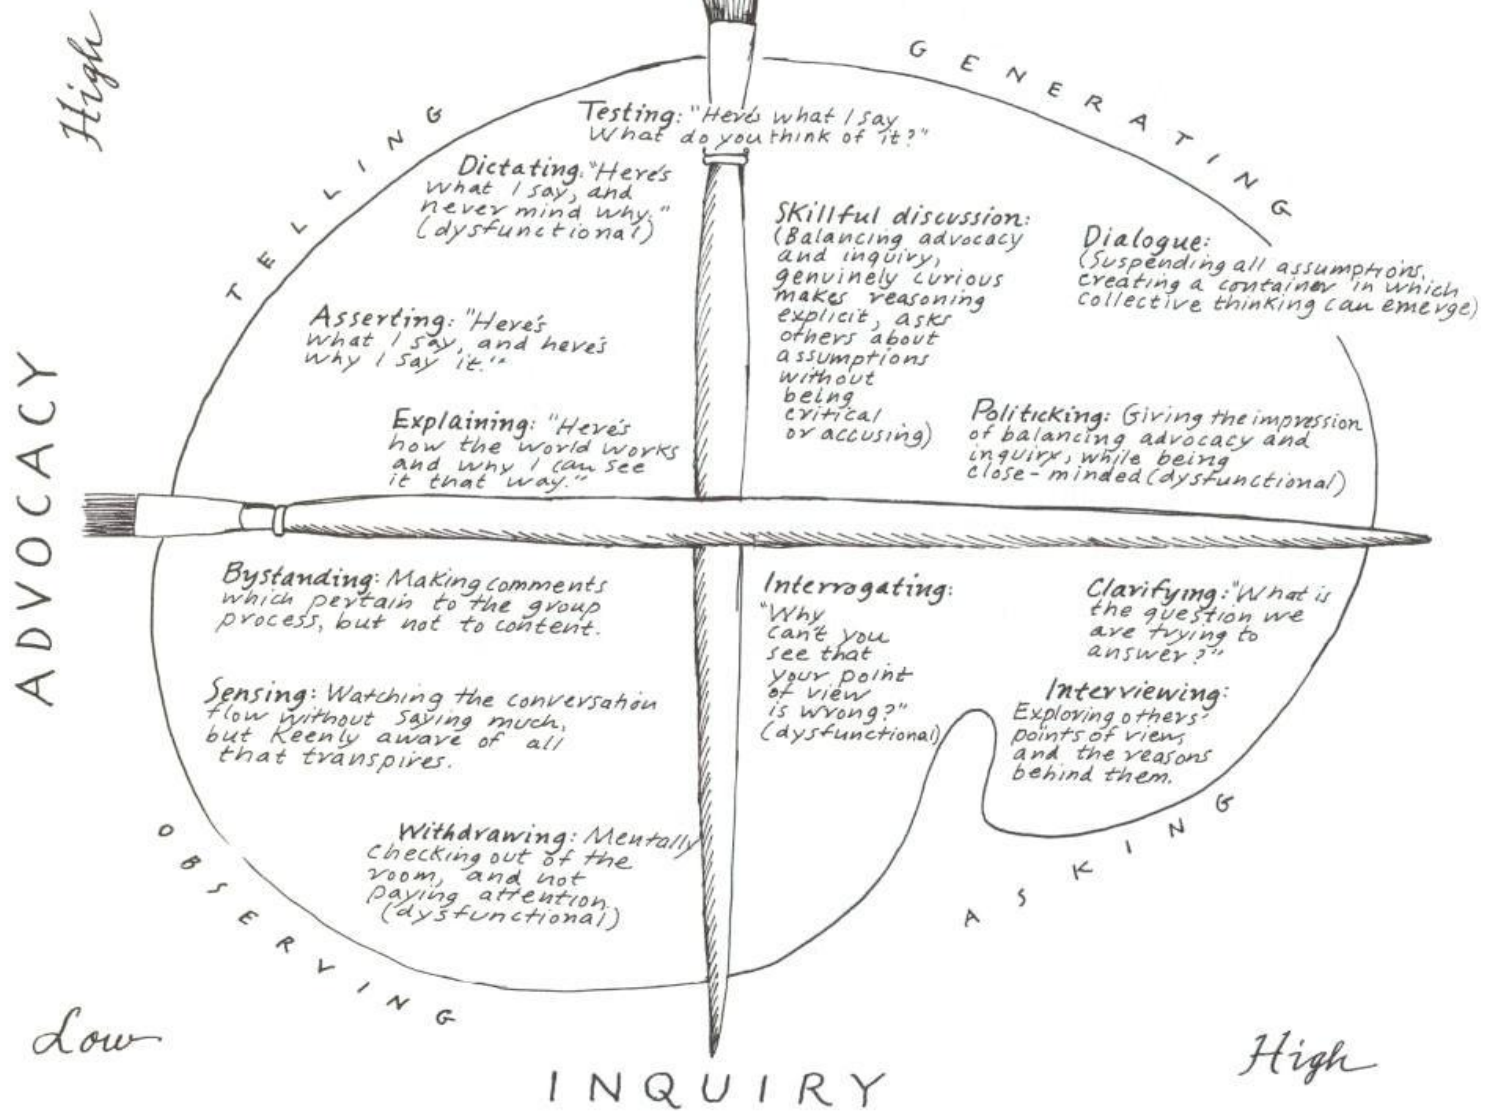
High

TELLING

GENERATING

Testing: "Here's what I say What do you think of it?"

Dictating: "Here's what I say, and never mind why." (dysfunctional)

Skillful discussion: (Balancing advocacy and inquiry, genuinely curious makes reasoning explicit, asks others about assumptions without being critical or accusing)

Dialogue: (Suspending all assumptions, creating a container in which collective thinking can emerge)

Asserting: "Here's what I say, and here's why I say it."

Explaining: "Here's how the world works and why I can see it that way."

Politicking: Giving the impression of balancing advocacy and inquiry, while being close-minded (dysfunctional)

ADVOCACY

Bystanding: Making comments which pertain to the group process, but not to content.

Interrogating: "Why can't you see that your point of view is wrong?" (dysfunctional)

Clarifying: "What is the question we are trying to answer?"

Sensing: Watching the conversation flow without saying much, but keenly aware of all that transpires.

Interviewing: Exploring others' points of view and the reasons behind them.

Withdrawing: Mentally checking out of the room, and not paying attention. (dysfunctional)

OBSERVING

ASKING

Low

INQUIRY

High